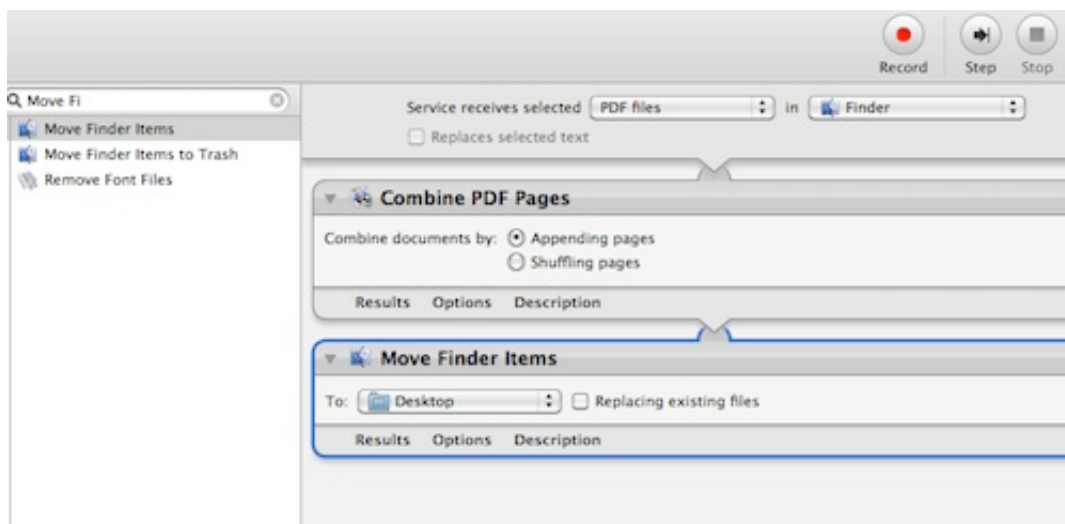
Record Step Stop

Move Fi

Move Finder Items
Move Finder Items to Trash
Remove Font Files

Service receives selected PDF files in Finder
Replaces selected text

Combine PDF Pages

Combine documents by: Appending pages
Shuffling pages

Results Options Description

Move Finder Items

To: Desktop Replacing existing files

Results Options Description